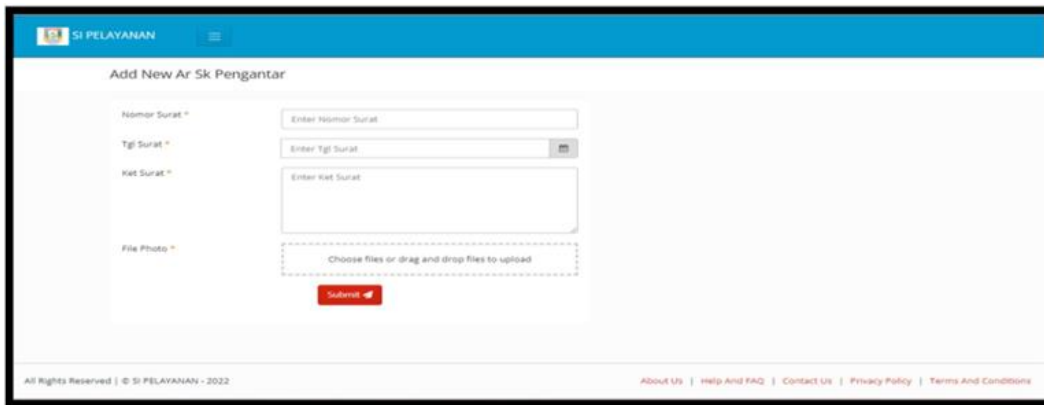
SI PELAYANAN

Add New Ar Sk Pengantar

Nomor Surat *
Enter Nomor Surat

Tgl Surat *
Enter Tgl Surat

Ket Surat *
Enter Ket Surat

File Photo *
Choose files or drag and drop files to upload

Submit

All Rights Reserved | © SI PELAYANAN - 2022

About Us | Help And FAQ | Contact Us | Privacy Policy | Terms And Conditions